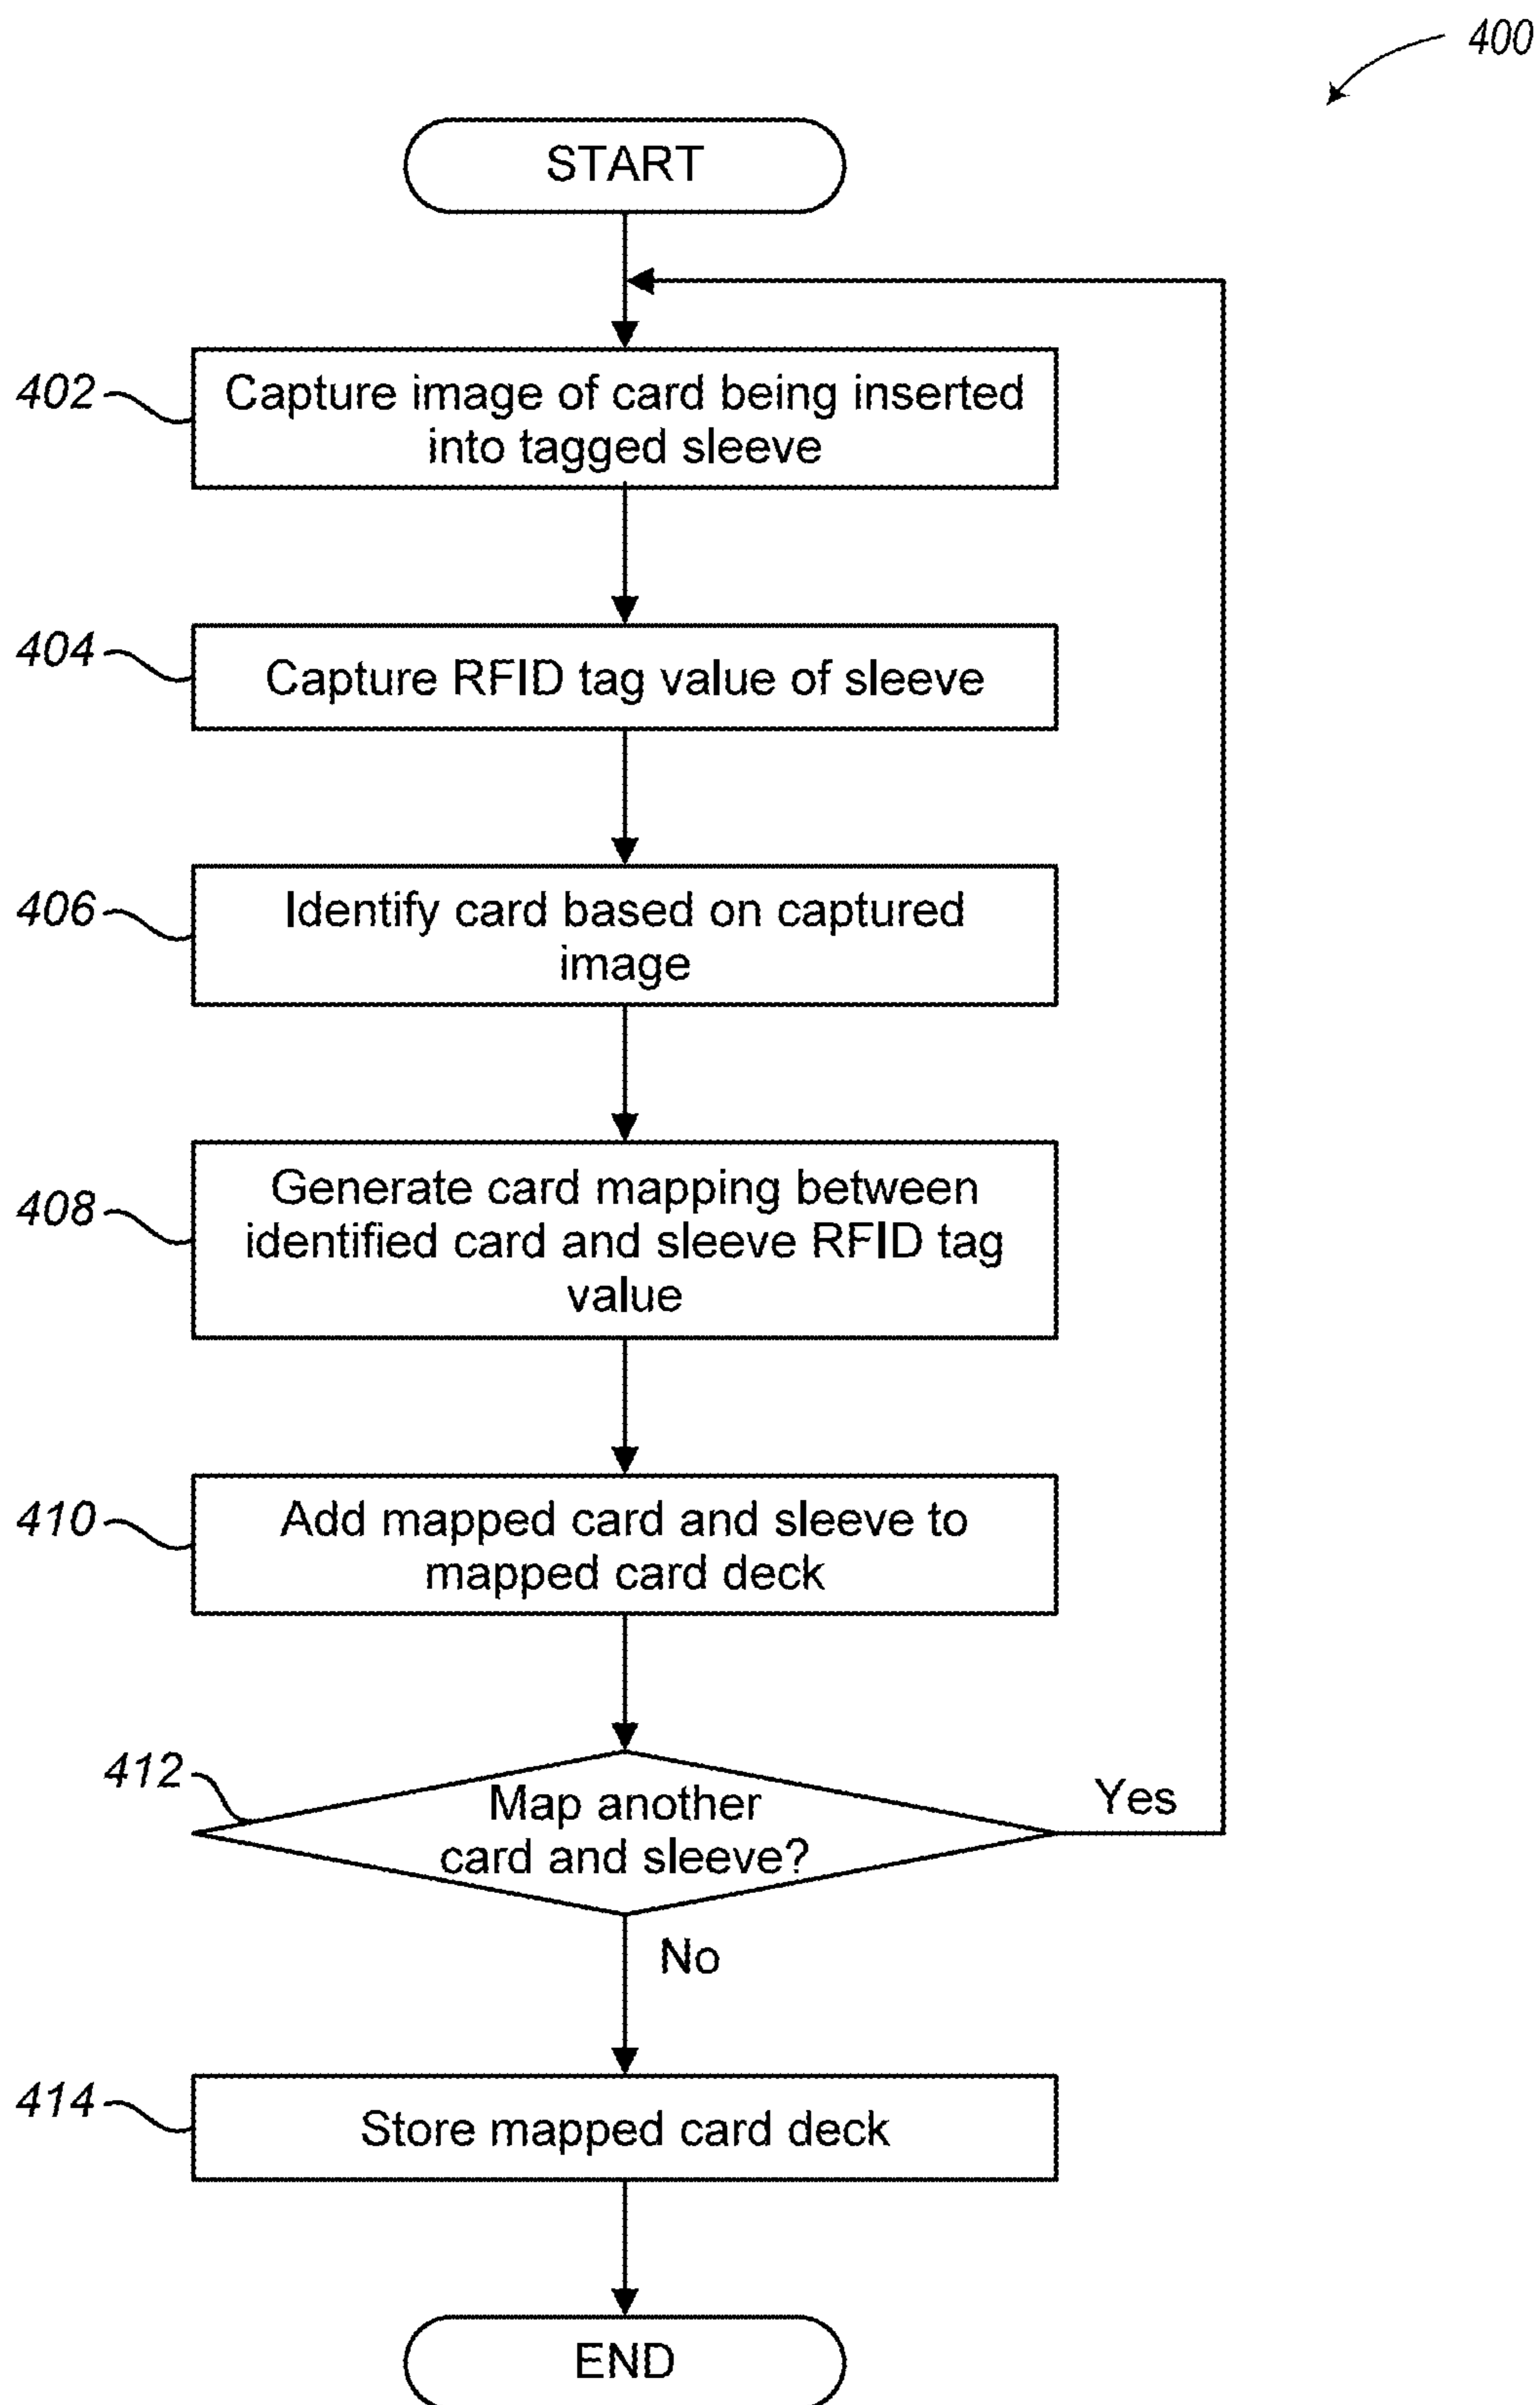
400

START

402 Capture image of card being inserted into tagged sleeve

404 Capture RFID tag value of sleeve

406 Identify card based on captured image

408 Generate card mapping between identified card and sleeve RFID tag value

410 Add mapped card and sleeve to mapped card deck

412 Map another card and sleeve?

Yes

No

414 Store mapped card deck

END